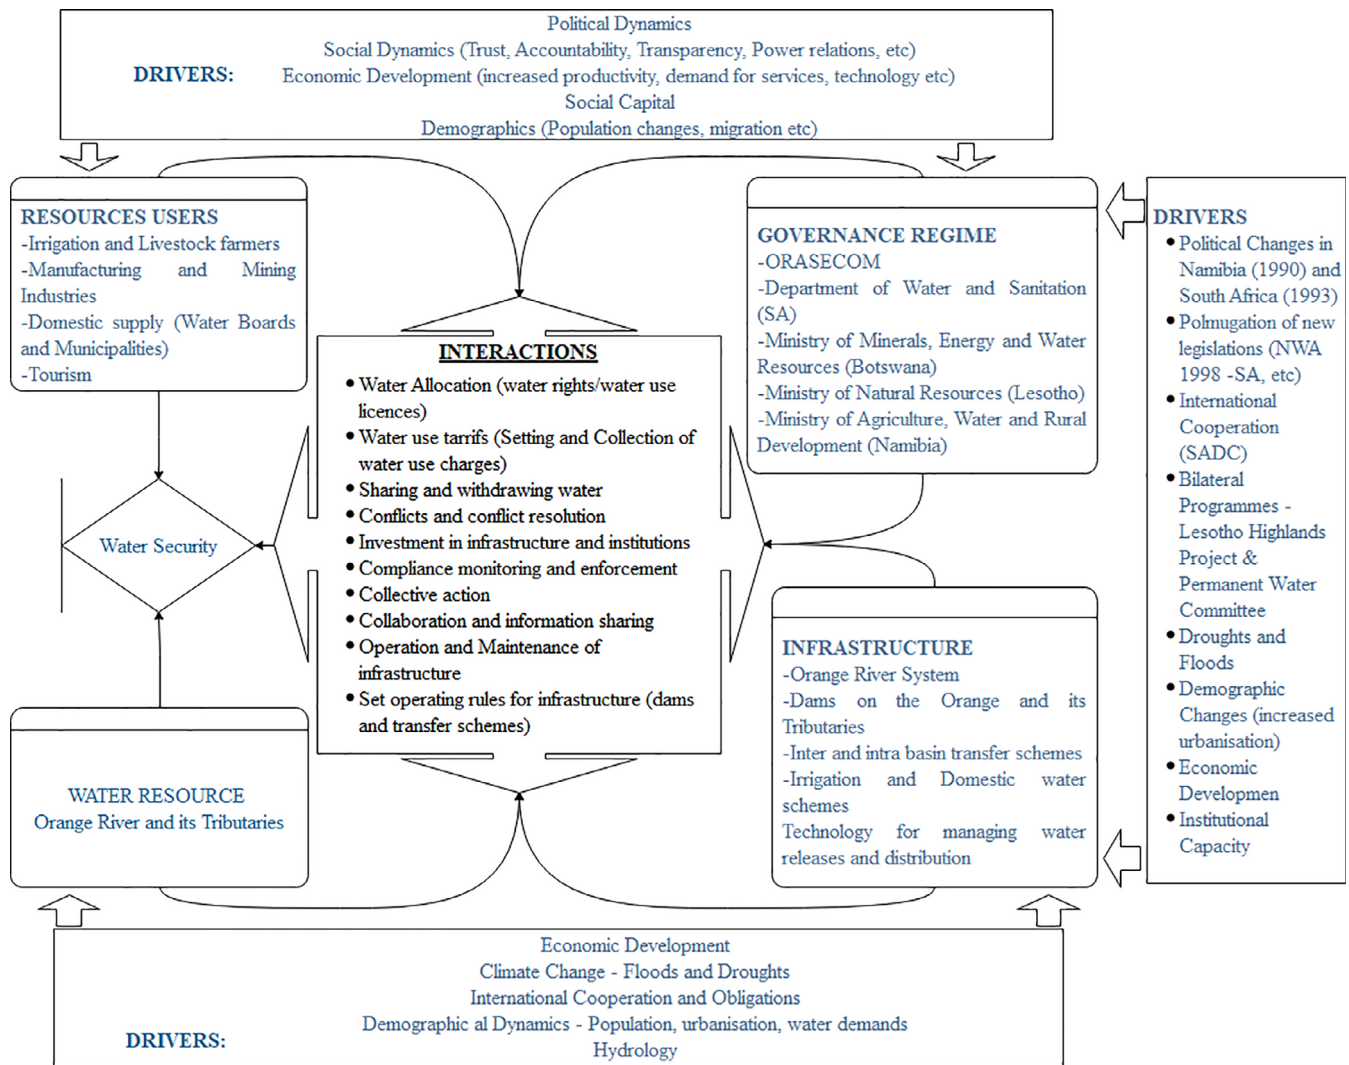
DRIVERS:

Political Dynamics
Social Dynamics (Trust, Accountability, Transparency, Power relations, etc)
Economic Development (increased productivity, demand for services, technology etc)
Social Capital
Demographics (Population changes, migration etc)

RESOURCES USERS
-Irrigation and Livestock farmers
-Manufacturing and Mining Industries
-Domestic supply (Water Boards and Municipalities)
-Tourism

GOVERNANCE REGIME
-ORASECOM
-Department of Water and Sanitation (SA)
-Ministry of Minerals, Energy and Water Resources (Botswana)
-Ministry of Natural Resources (Lesotho)
-Ministry of Agriculture, Water and Rural Development (Namibia)

DRIVERS
• Political Changes in Namibia (1990) and South Africa (1993)
• Polmugation of new legislations (NWA 1998 -SA, etc)
• International Cooperation (SADC)
• Bilateral Programmes - Lesotho Highlands Project & Permanent Water Committee
• Droughts and Floods
• Demographic Changes (increased urbanisation)
• Economic Developmen
• Institutional Capacity

INTERACTIONS
• Water Allocation (water rights/water use licences)
• Water use tarrifs (Setting and Collection of water use charges)
• Sharing and withdrawing water
• Conflicts and conflict resolution
• Investment in infrastructure and institutions
• Compliance monitoring and enforcement
• Collective action
• Collaboration and information sharing
• Operation and Maintenance of infrastructure
• Set operating rules for infrastructure (dams and transfer schemes)

Water Security

INFRASTRUCTURE
-Orange River System
-Dams on the Orange and its Tributaries
-Inter and intra basin transfer schemes
-Irrigation and Domestic water schemes
Technology for managing water releases and distribution

WATER RESOURCE
Orange River and its Tributaries

DRIVERS:

Economic Development
Climate Change - Floods and Droughts
International Cooperation and Obligations
Demographic al Dynamics - Population, urbanisation, water demands
Hydrology